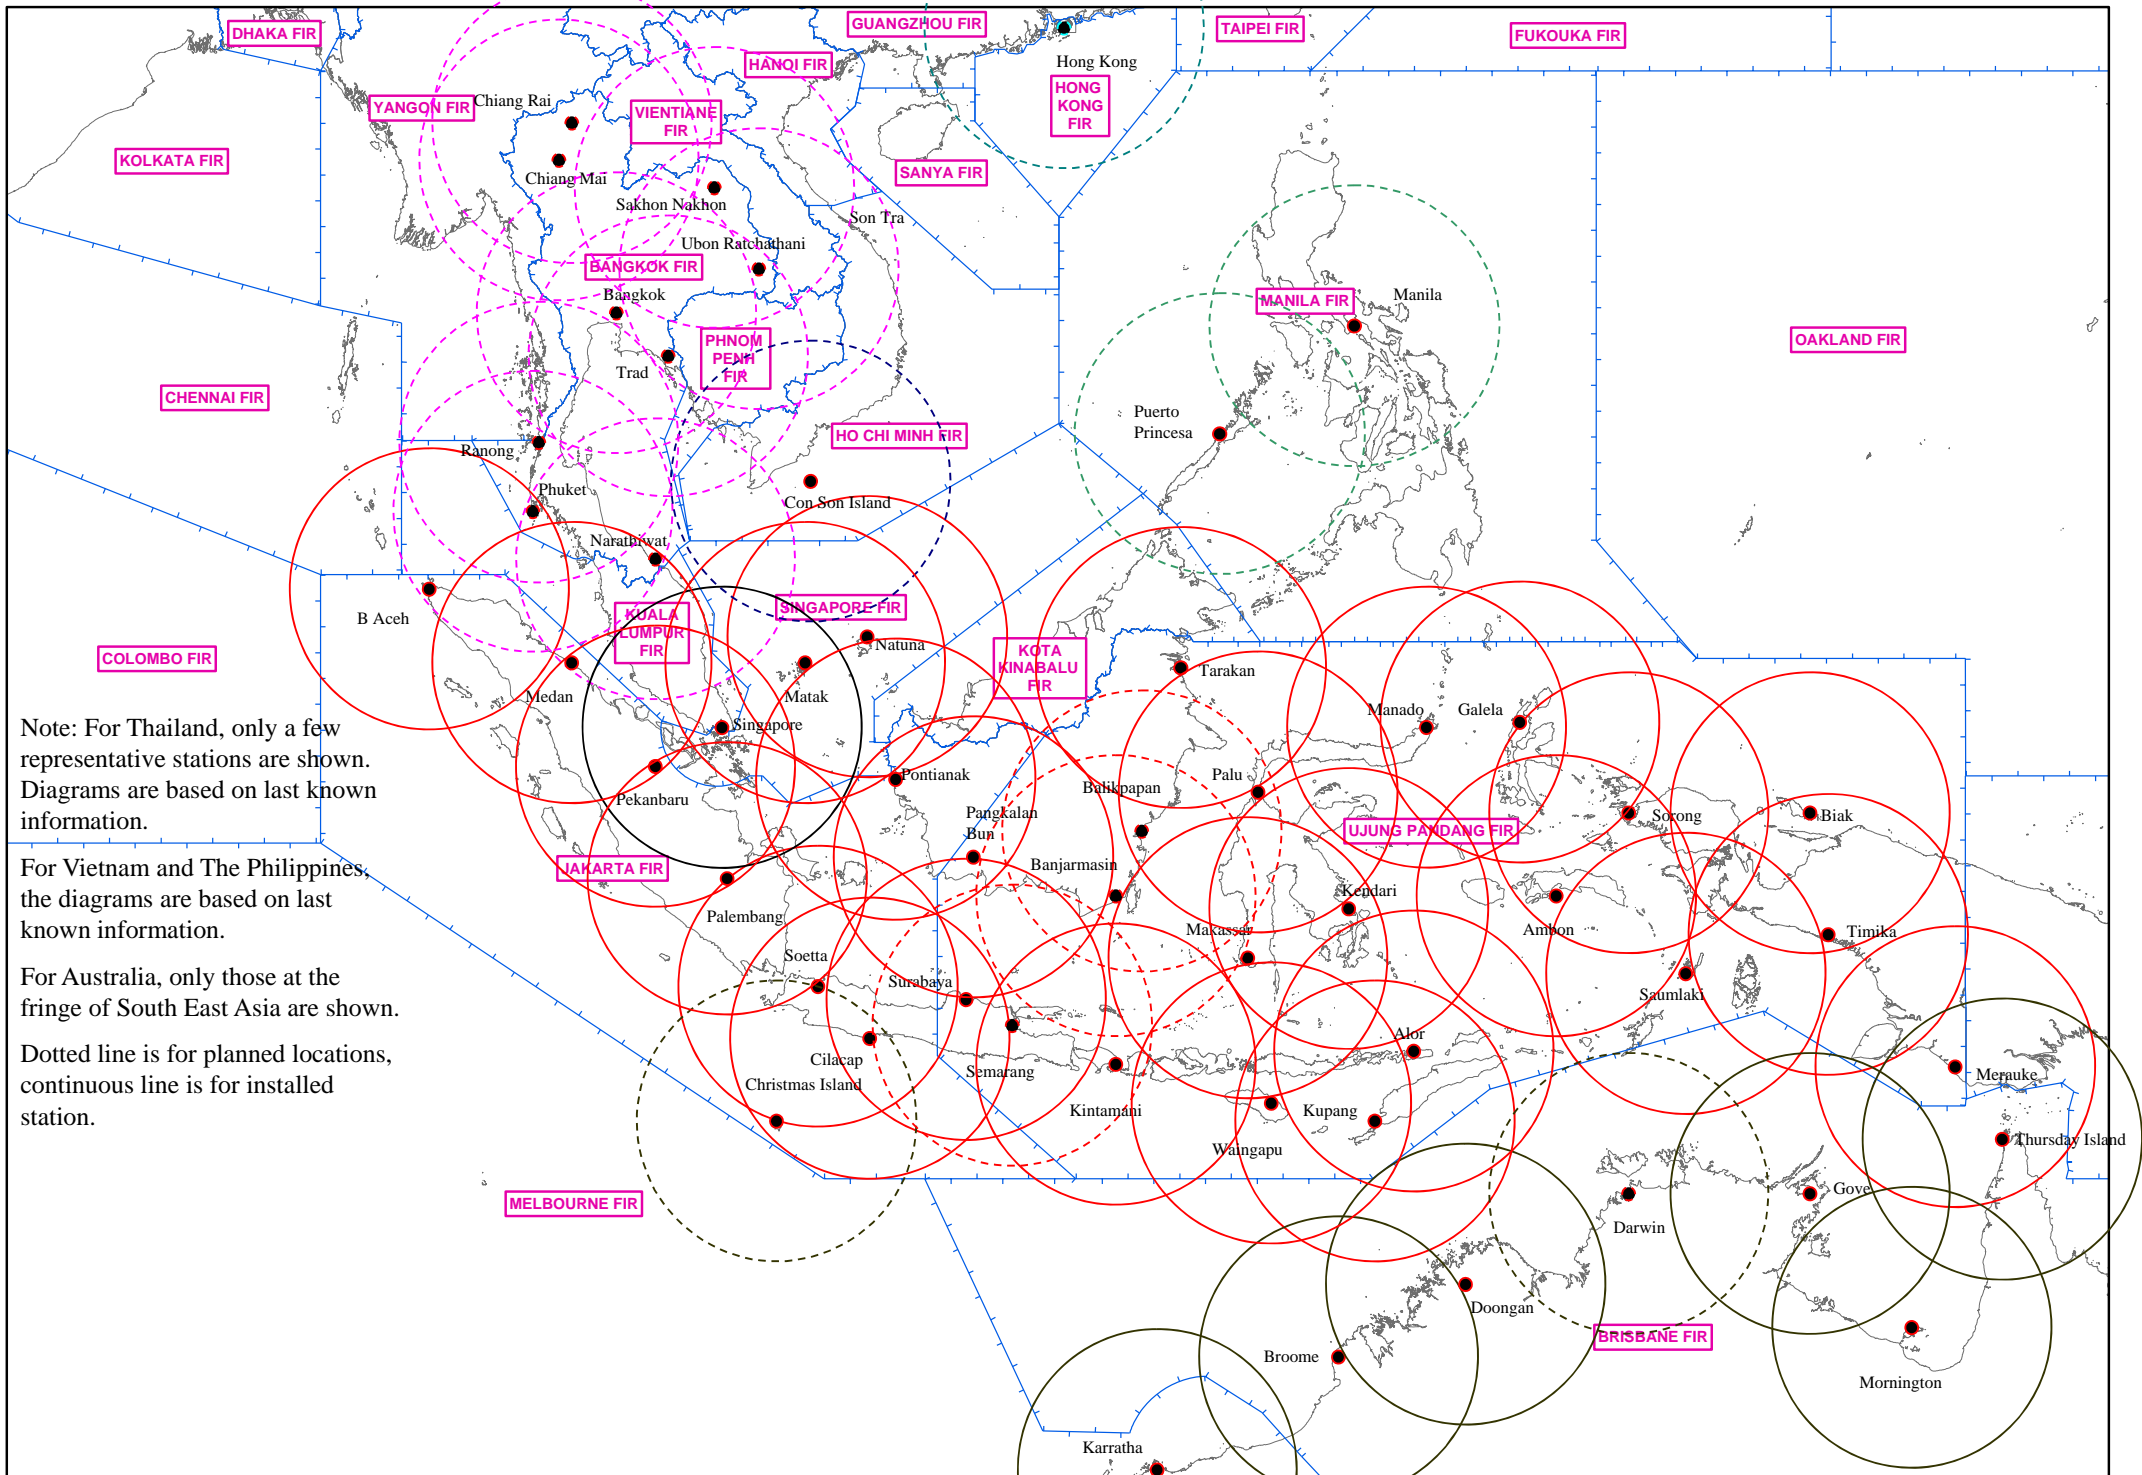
DHAKA FIR

GUANGZHOU FIR

TAIPEI FIR

FUKOUKA FIR

HANOI FIR

Hong Kong

HONG KONG FIR

YANGON FIR

Chiang Rai

VIENTIANE FIR

KOLKATA FIR

SANYA FIR

Chiang Mai

Sakhon Nakhon

Son Tra

Ubon Ratchathani

BANGKOK FIR

Bangkok

MANILA FIR

Manila

OAKLAND FIR

PHNOM PENH FIR

Trad

CHENNAI FIR

Puerto Princesa

HO CHI MINH FIR

Ranong

Phuket

Con Son Island

Narathiwat

B Aceh

SINGAPORE FIR

KUALA LUMPUR FIR

Natuna

COLOMBO FIR

KOTA KINABALU FIR

Tarakan

Medan

Matak

Manado

Galela

Singapore

Note: For Thailand, only a few representative stations are shown. Diagrams are based on last known information.

Pontianak

Palu

Balikpapan

Pekanbaru

Pangkalan Bun

Sorong

Biak

UJUNG PANDANG FIR

For Vietnam and The Philippines, the diagrams are based on last known information.

Banjarmasin

Kendari

JAKARTA FIR

Palembang

Makassar

Ambon

Timika

Soetta

For Australia, only those at the fringe of South East Asia are shown.

Surabaya

Saumlaki

Dotted line is for planned locations, continuous line is for installed station.

Alor

Cilacap

Merauke

Christmas Island

Semarang

Kintamani

Kupang

Thursday Island

Waingapu

MELBOURNE FIR

Gove

Darwin

Doongan

BRISBANE FIR

Broome

Mornington

Karratha